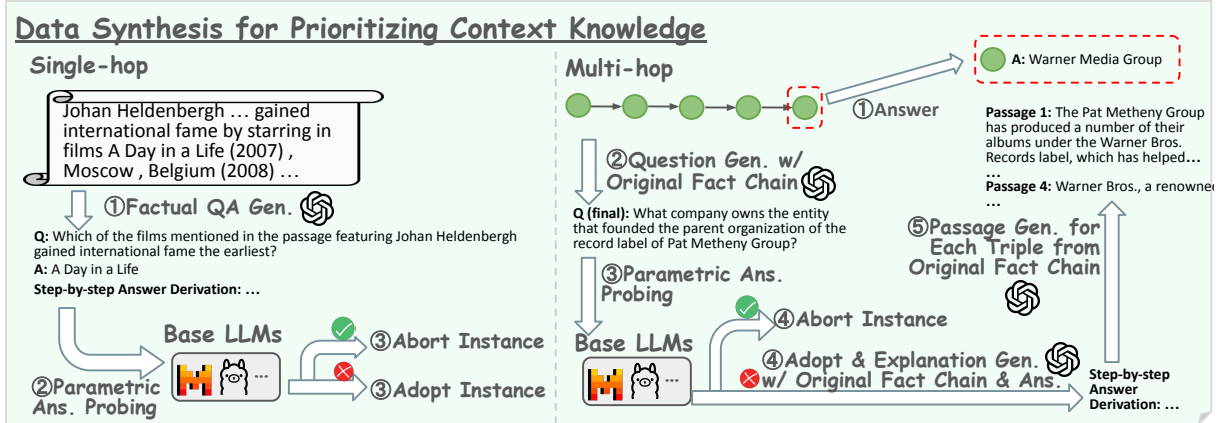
Data Synthesis for Prioritizing Context Knowledge

Single-hop

Johan Heldenbergh … gained international fame by starring in films A Day in a Life (2007) , Moscow , Belgium (2008) …

①Factual QA Gen.

Q: Which of the films mentioned in the passage featuring Johan Heldenbergh gained international fame the earliest?
A: A Day in a Life
Step-by-step Answer Derivation: …

Base LLMs

②Parametric Ans. Probing

③Abort Instance

③Adopt Instance

Multi-hop

①Answer

A: Warner Media Group

②Question Gen. w/ Original Fact Chain

Q (final): What company owns the entity that founded the parent organization of the record label of Pat Metheny Group?

③Parametric Ans. Probing

Base LLMs

④Abort Instance

④Adopt & Explanation Gen. w/ Original Fact Chain & Ans.

Passage 1: The Pat Metheny Group has produced a number of their albums under the Warner Bros. Records label, which has helped…
…
Passage 4: Warner Bros., a renowne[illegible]

⑤Passage Gen. for Each Triple from Original Fact Chain

Step-by-step Answer Derivation: …